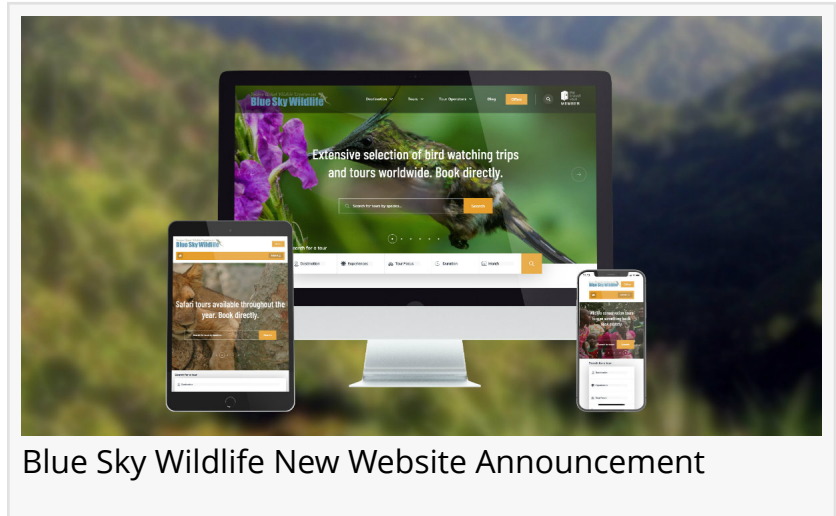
Blue Sky Wildlife

Destination Tours Tour Operators Blog Offers

Extensive selection of bird watching trips and tours worldwide. Book directly.

Search for tours by species...

Search

Search for a tour

Destination Experiences Tour Focus Duration Month

Blue Sky Wildlife

Safari tours available throughout the year. Book directly.

Search for a tour

Destination

Blue Sky Wildlife

Blue Sky Wildlife New Website Announcement